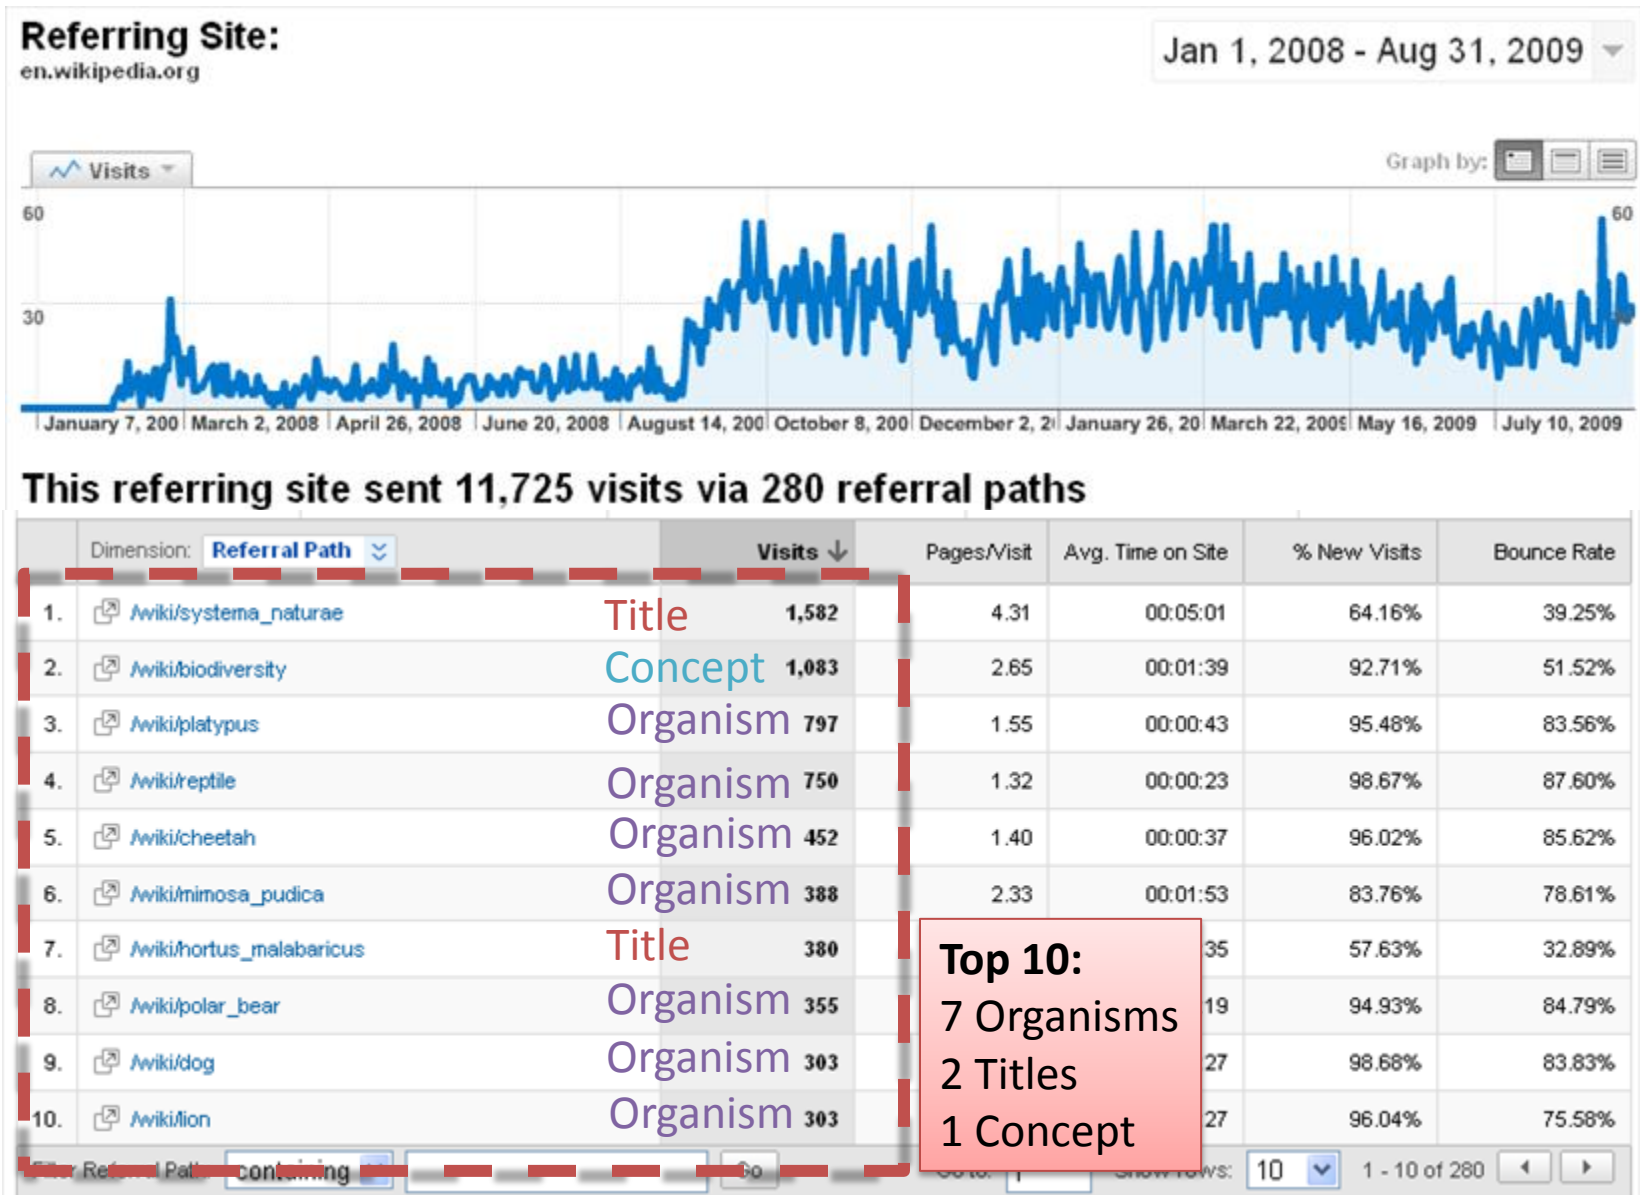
Referring Site:
en.wikipedia.org

Jan 1, 2008 - Aug 31, 2009

Visits

Graph by:

60
30
60
30

January 7, 200 | March 2, 2008 | April 26, 2008 | June 20, 2008 | August 14, 200 | October 8, 200 | December 2, 2 | January 26, 20 | March 22, 2009 | May 16, 2009 | July 10, 2009

This referring site sent 11,725 visits via 280 referral paths

| | Dimension: Referral Path | | Visits | Pages/Visit | Avg. Time on Site | % New Visits | Bounce Rate |
|---|---|---|---|---|---|---|---|
| 1. | /wiki/systema_naturae | Title | 1,582 | 4.31 | 00:05:01 | 64.16% | 39.25% |
| 2. | /wiki/biodiversity | Concept | 1,083 | 2.65 | 00:01:39 | 92.71% | 51.52% |
| 3. | /wiki/platypus | Organism | 797 | 1.55 | 00:00:43 | 95.48% | 83.56% |
| 4. | /wiki/reptile | Organism | 750 | 1.32 | 00:00:23 | 98.67% | 87.60% |
| 5. | /wiki/cheetah | Organism | 452 | 1.40 | 00:00:37 | 96.02% | 85.62% |
| 6. | /wiki/mimosa_pudica | Organism | 388 | 2.33 | 00:01:53 | 83.76% | 78.61% |
| 7. | /wiki/hortus_malabaricus | Title | 380 | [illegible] | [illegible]35 | 57.63% | 32.89% |
| 8. | /wiki/polar_bear | Organism | 355 | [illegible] | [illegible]19 | 94.93% | 84.79% |
| 9. | /wiki/dog | Organism | 303 | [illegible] | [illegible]27 | 98.68% | 83.83% |
| 10. | /wiki/lion | Organism | 303 | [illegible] | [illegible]27 | 96.04% | 75.58% |

Top 10:
7 Organisms
2 Titles
1 Concept

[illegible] Referral Path containing Go Go to: 1 Show rows: 10 1 - 10 of 280